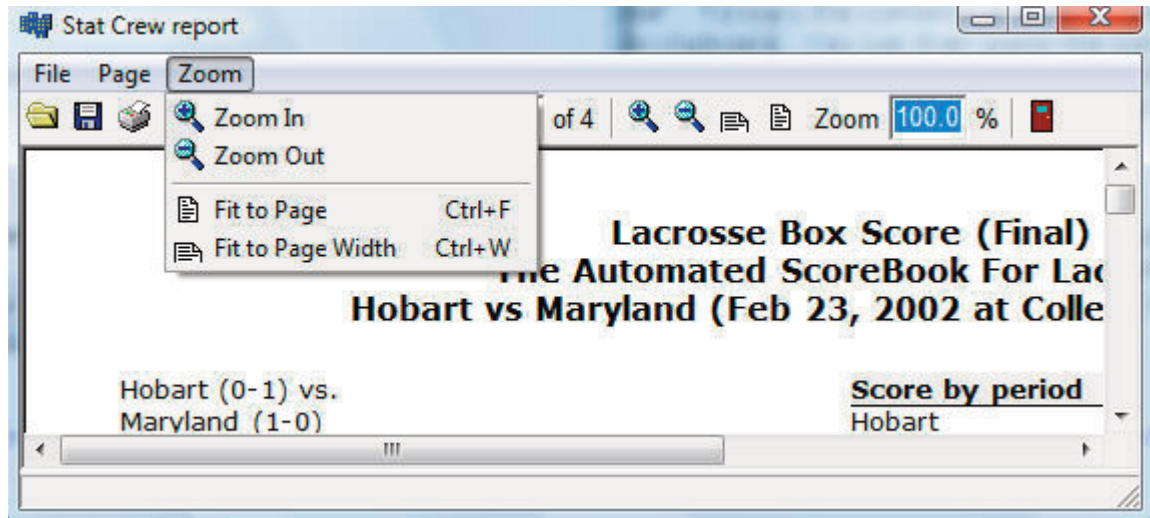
Stat Crew report

File Page Zoom

Zoom In
Zoom Out
Fit to Page Ctrl+F
Fit to Page Width Ctrl+W

of 4 Zoom 100.0 %

Lacrosse Box Score (Final)
The Automated ScoreBook For Lac
Hobart vs Maryland (Feb 23, 2002 at Colle

Hobart (0-1) vs.
Maryland (1-0)

Score by period
Hobart